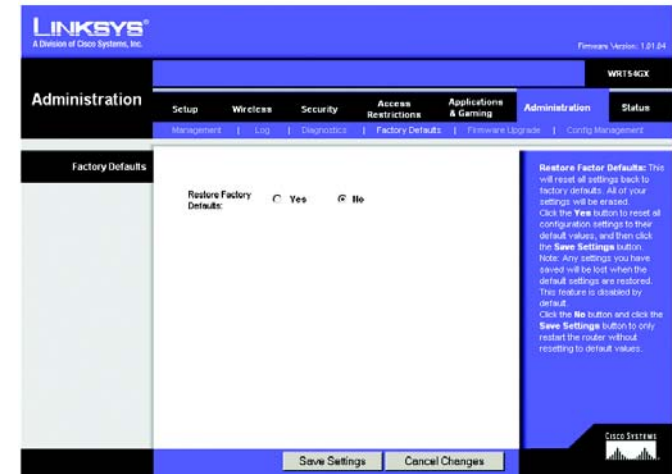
LINKSYS®
A Division of Cisco Systems, Inc.

Firmware Version: 1.01.04

WRT54GX

Administration

Setup | Wireless | Security | Access Restrictions | Applications & Gaming | Administration | Status

Management | Log | Diagnostics | Factory Defaults | Firmware Upgrade | Config Management

Factory Defaults

Restore Factory Defaults: ○ Yes ◉ No

Restore Factor Defaults: This will reset all settings back to factory defaults. All of your settings will be erased.
Click the Yes button to reset all configuration settings to their default values, and then click the Save Settings button.
Note: Any settings you have saved will be lost when the default settings are restored. This feature is disabled by default.
Click the No button and click the Save Settings button to only restart the router without resetting to default values.

Save Settings | Cancel Changes

CISCO SYSTEMS